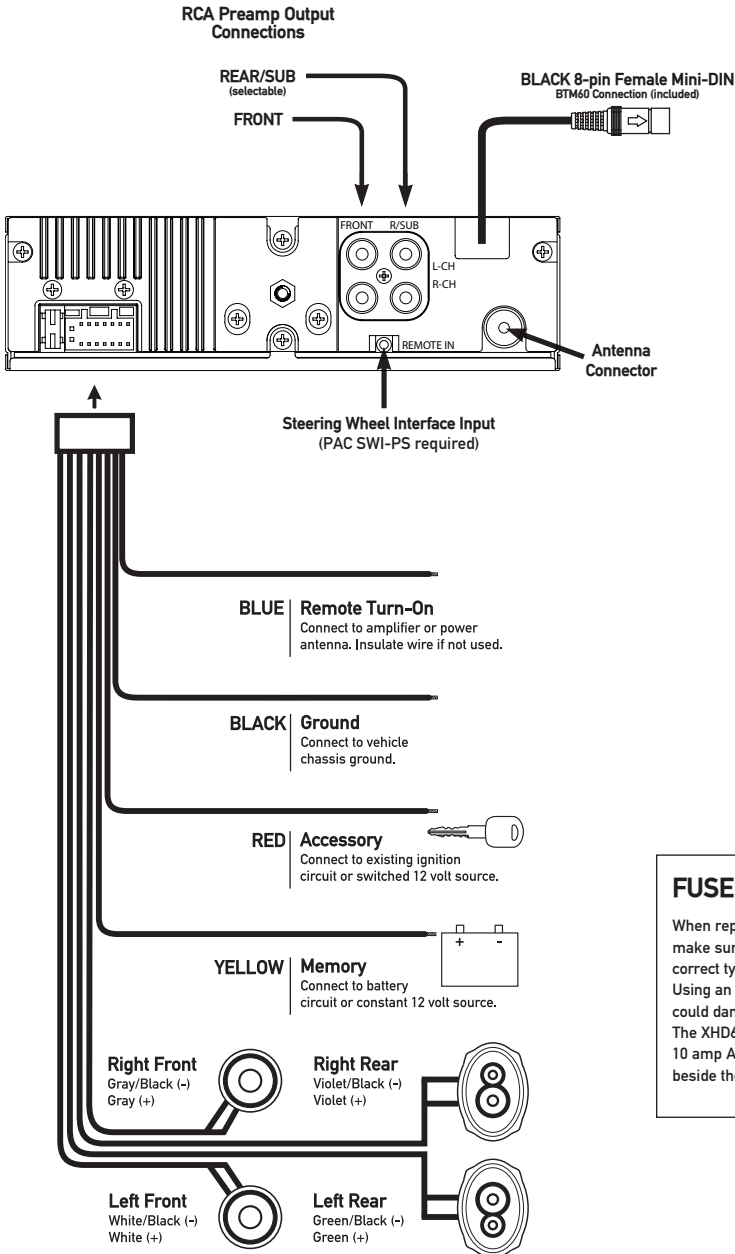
RCA Preamp Output Connections

REAR/SUB (selectable)

FRONT

BLACK 8-pin Female Mini-DIN
BTM60 Connection (included)

FRONT R/SUB

L-CH
R-CH

REMOTE IN

Antenna Connector

Steering Wheel Interface Input
(PAC SWI-PS required)

BLUE | Remote Turn-On
Connect to amplifier or power antenna. Insulate wire if not used.

BLACK | Ground
Connect to vehicle chassis ground.

RED | Accessory
Connect to existing ignition circuit or switched 12 volt source.

YELLOW | Memory
Connect to battery circuit or constant 12 volt source.

+ -

FUSE

When rep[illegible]
make sur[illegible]
correct ty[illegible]
Using an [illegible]
could dar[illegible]
The XHD6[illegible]
10 amp A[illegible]
beside th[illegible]

Right Front
Gray/Black (-)
Gray (+)

Right Rear
Violet/Black (-)
Violet (+)

Left Front
White/Black (-)
White (+)

Left Rear
Green/Black (-)
Green (+)